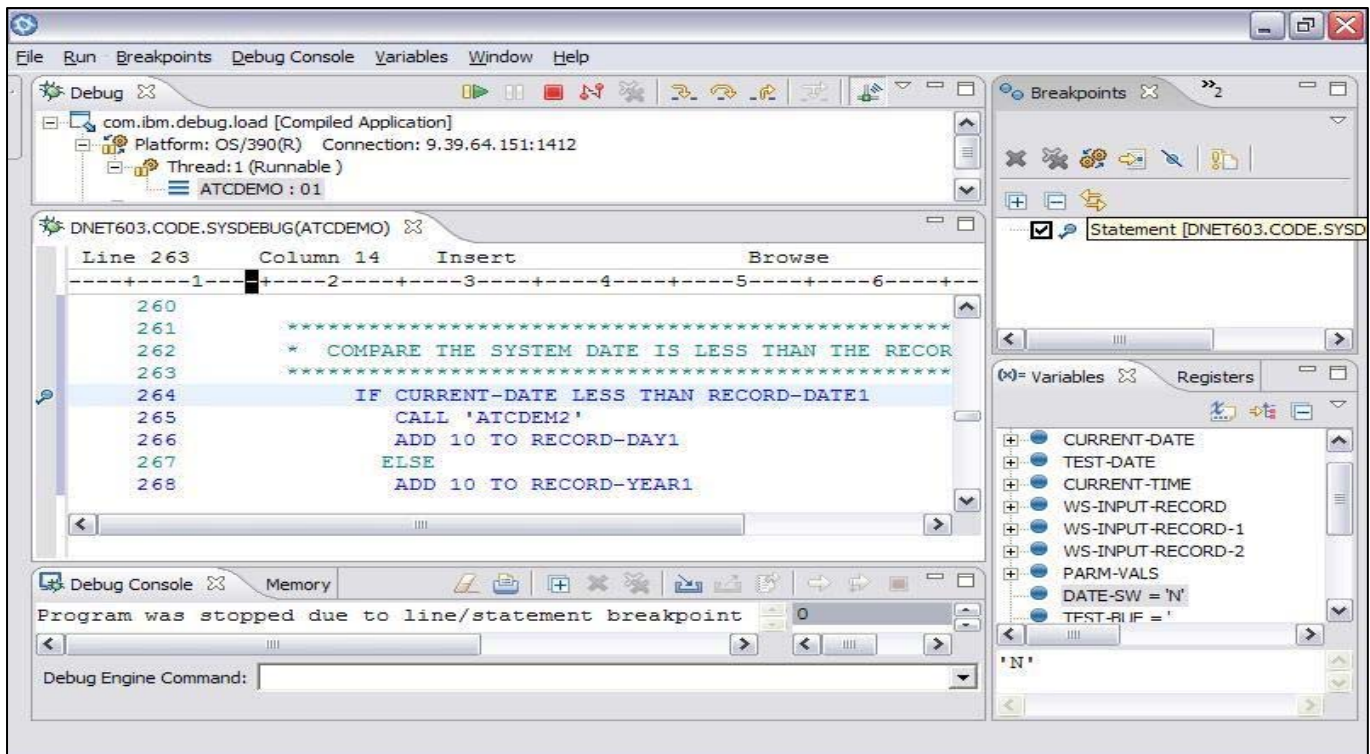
File Run Breakpoints Debug Console Variables Window Help

Debug

com.ibm.debug.load [Compiled Application]
Platform: OS/390(R) Connection: 9.39.64.151:1412
Thread:1 (Runnable )
ATCDEMO : 01

DNET603.CODE.SYSDEBUG(ATCDEMO)

Line 263 Column 14 Insert Browse
----+----1----+----2----+----3----+----4----+----5----+----6----+--
260
261 ************************************************
262 * COMPARE THE SYSTEM DATE IS LESS THAN THE RECOR
263 ************************************************
264 IF CURRENT-DATE LESS THAN RECORD-DATE1
265 CALL 'ATCDEM2'
266 ADD 10 TO RECORD-DAY1
267 ELSE
268 ADD 10 TO RECORD-YEAR1

Debug Console Memory

Program was stopped due to line/statement breakpoint 0

Debug Engine Command:

Breakpoints »2

Statement [DNET603.CODE.SYSD

(x)= Variables Registers

CURRENT-DATE
TEST-DATE
CURRENT-TIME
WS-INPUT-RECORD
WS-INPUT-RECORD-1
WS-INPUT-RECORD-2
PARM-VALS
DATE-SW = 'N'
TEST-BUF = '

'N'